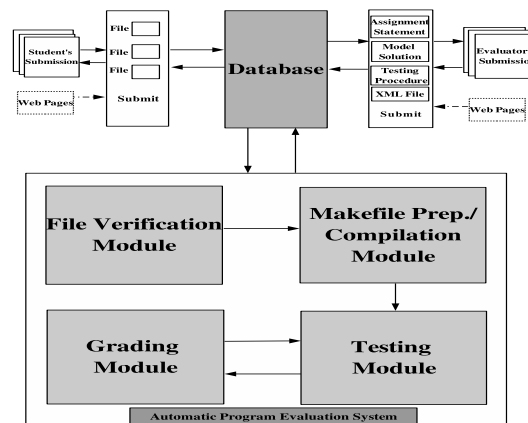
Student's Submission

Web Pages

File

File

File

Submit

Database

Assignment Statement

Model Solution

Testing Procedure

XML File

Submit

Evaluator Submissio

Web Pages

File Verification Module

Makefile Prep./ Compilation Module

Grading Module

Testing Module

Automatic Program Evaluation System